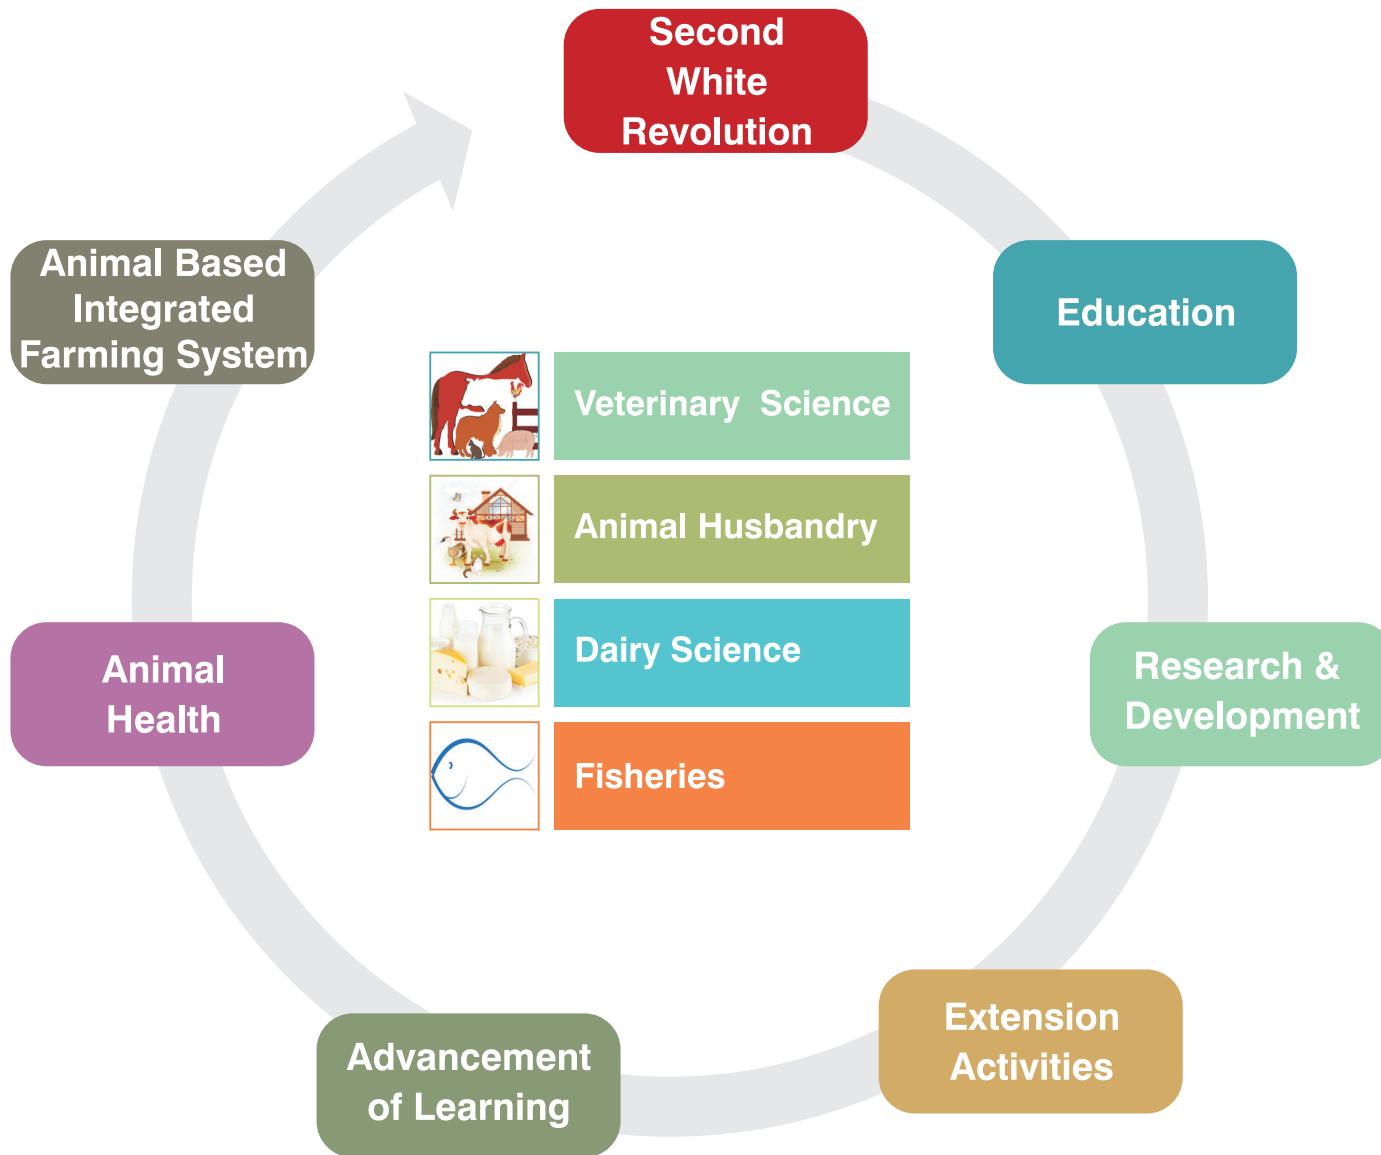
Second White Revolution

Education

Research & Development

Extension Activities

Advancement of Learning

Animal Health

Animal Based Integrated Farming System

Veterinary Science

Animal Husbandry

Dairy Science

Fisheries